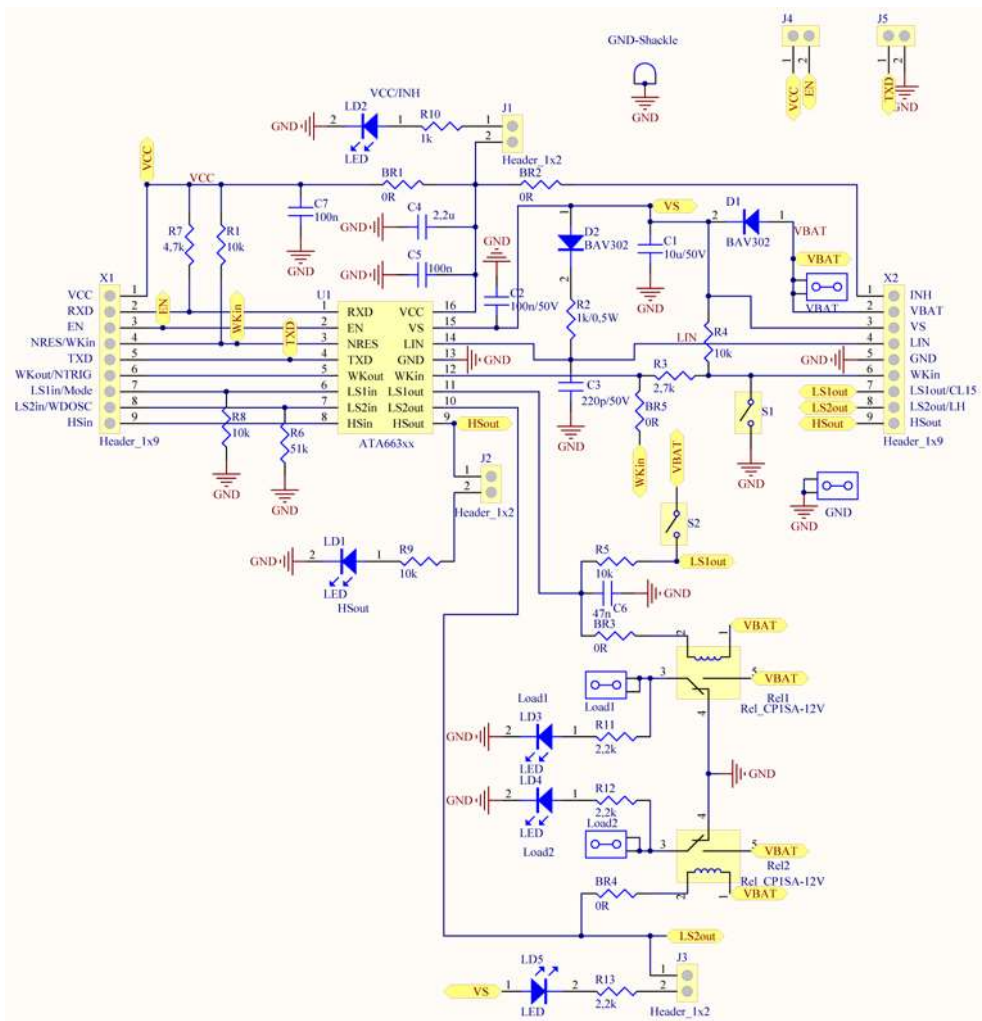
GND-Shackle
GND
J4
1 2
VCC EN
J5
1 2
TXD GND
VCC/INH
LD2
GND 2 1 R10 1k
LED
J1
1 2
Header_1x2
VCC
VCC
BR1 0R
BR2 0R
C7 100n
GND
C4 2,2u
GND
C5 100n
GND
GND
R7 4,7k
R1 10k
VS
D2 BAV302
C1 10u/50V
GND
2 D1 1 BAV302
VBAT
VBAT
VBAT
C2 100n/50V
R2 1k/0,5W
X1
VCC 1
RXD 2
EN 3
NRES/WKin 4
TXD 5
WKout/NTRIG 6
LS1in/Mode 7
LS2in/WDOSC 8
HSin 9
Header_1x9
EN
WKin
TXD
U1
1 RXD VCC 16
2 EN VS 15
3 NRES LIN 14
4 TXD GND 13
5 WKout WKin 12
6 LS1in LS1out 11
7 LS2in LS2out 10
8 HSin HSout 9
ATA663xx
GND
HSout
LIN
R4 10k
R3 2,7k
C3 220p/50V
GND
BR5 0R
WKin
VBAT
S1
GND
X2
1 INH
2 VBAT
3 VS
4 LIN
5 GND
6 WKin
7 LS1out/CL15
8 LS2out/LH
9 HSout
Header_1x9
GND
LS1out
LS2out
HSout
R8 10k
R6 51k
GND
GND
J2
1 2
Header_1x2
GND
S2
LD1
GND 2 1 R9 10k
LED
HSout
R5 10k
LS1out
C6 47n
GND
BR3 0R
VBAT
VBAT
Load1
Load1
LD3
GND 2 1 R11 2,2k
LED
Rel1
Rel_CP1SA-12V
GND
LD4
GND 2 1 R12 2,2k
LED
Load2
Load2
VBAT
Rel2
Rel_CP1SA-12V
VBAT
BR4 0R
LS2out
LD5
VS 1 2 R13 2,2k
LED
J3
1 2
Header_1x2